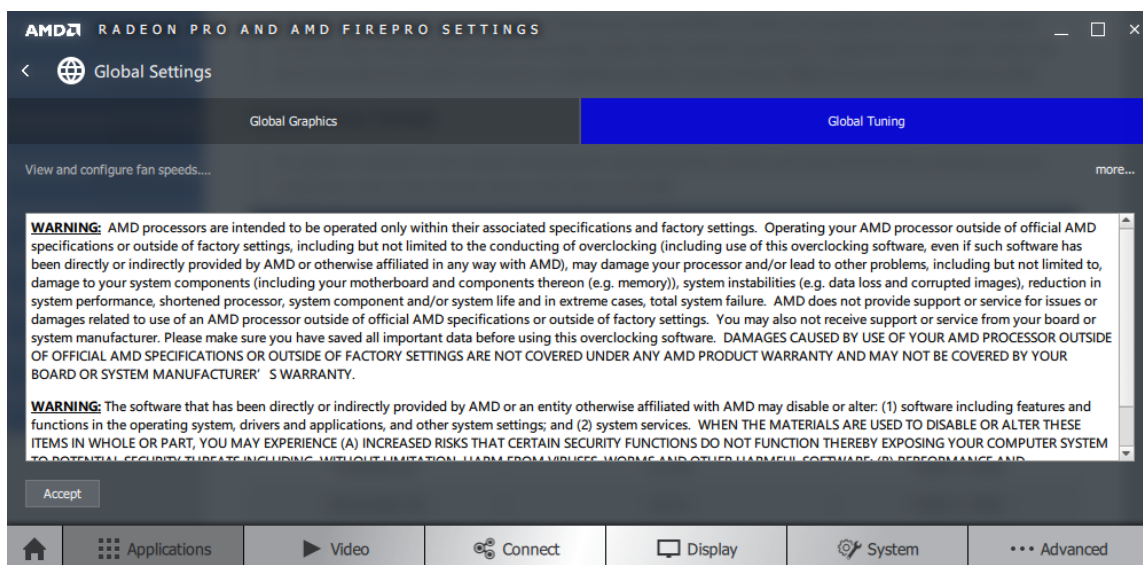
AMD RADEON PRO AND AMD FIREPRO SETTINGS

Global Settings

Global Graphics | Global Tuning

View and configure fan speeds....

more...

WARNING: AMD processors are intended to be operated only within their associated specifications and factory settings. Operating your AMD processor outside of official AMD specifications or outside of factory settings, including but not limited to the conducting of overclocking (including use of this overclocking software, even if such software has been directly or indirectly provided by AMD or otherwise affiliated in any way with AMD), may damage your processor and/or lead to other problems, including but not limited to, damage to your system components (including your motherboard and components thereon (e.g. memory)), system instabilities (e.g. data loss and corrupted images), reduction in system performance, shortened processor, system component and/or system life and in extreme cases, total system failure. AMD does not provide support or service for issues or damages related to use of an AMD processor outside of official AMD specifications or outside of factory settings. You may also not receive support or service from your board or system manufacturer. Please make sure you have saved all important data before using this overclocking software. DAMAGES CAUSED BY USE OF YOUR AMD PROCESSOR OUTSIDE OF OFFICIAL AMD SPECIFICATIONS OR OUTSIDE OF FACTORY SETTINGS ARE NOT COVERED UNDER ANY AMD PRODUCT WARRANTY AND MAY NOT BE COVERED BY YOUR BOARD OR SYSTEM MANUFACTURER' S WARRANTY.

WARNING: The software that has been directly or indirectly provided by AMD or an entity otherwise affiliated with AMD may disable or alter: (1) software including features and functions in the operating system, drivers and applications, and other system settings; and (2) system services. WHEN THE MATERIALS ARE USED TO DISABLE OR ALTER THESE ITEMS IN WHOLE OR PART, YOU MAY EXPERIENCE (A) INCREASED RISKS THAT CERTAIN SECURITY FUNCTIONS DO NOT FUNCTION THEREBY EXPOSING YOUR COMPUTER SYSTEM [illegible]

Accept

Applications | Video | Connect | Display | System | ••• Advanced